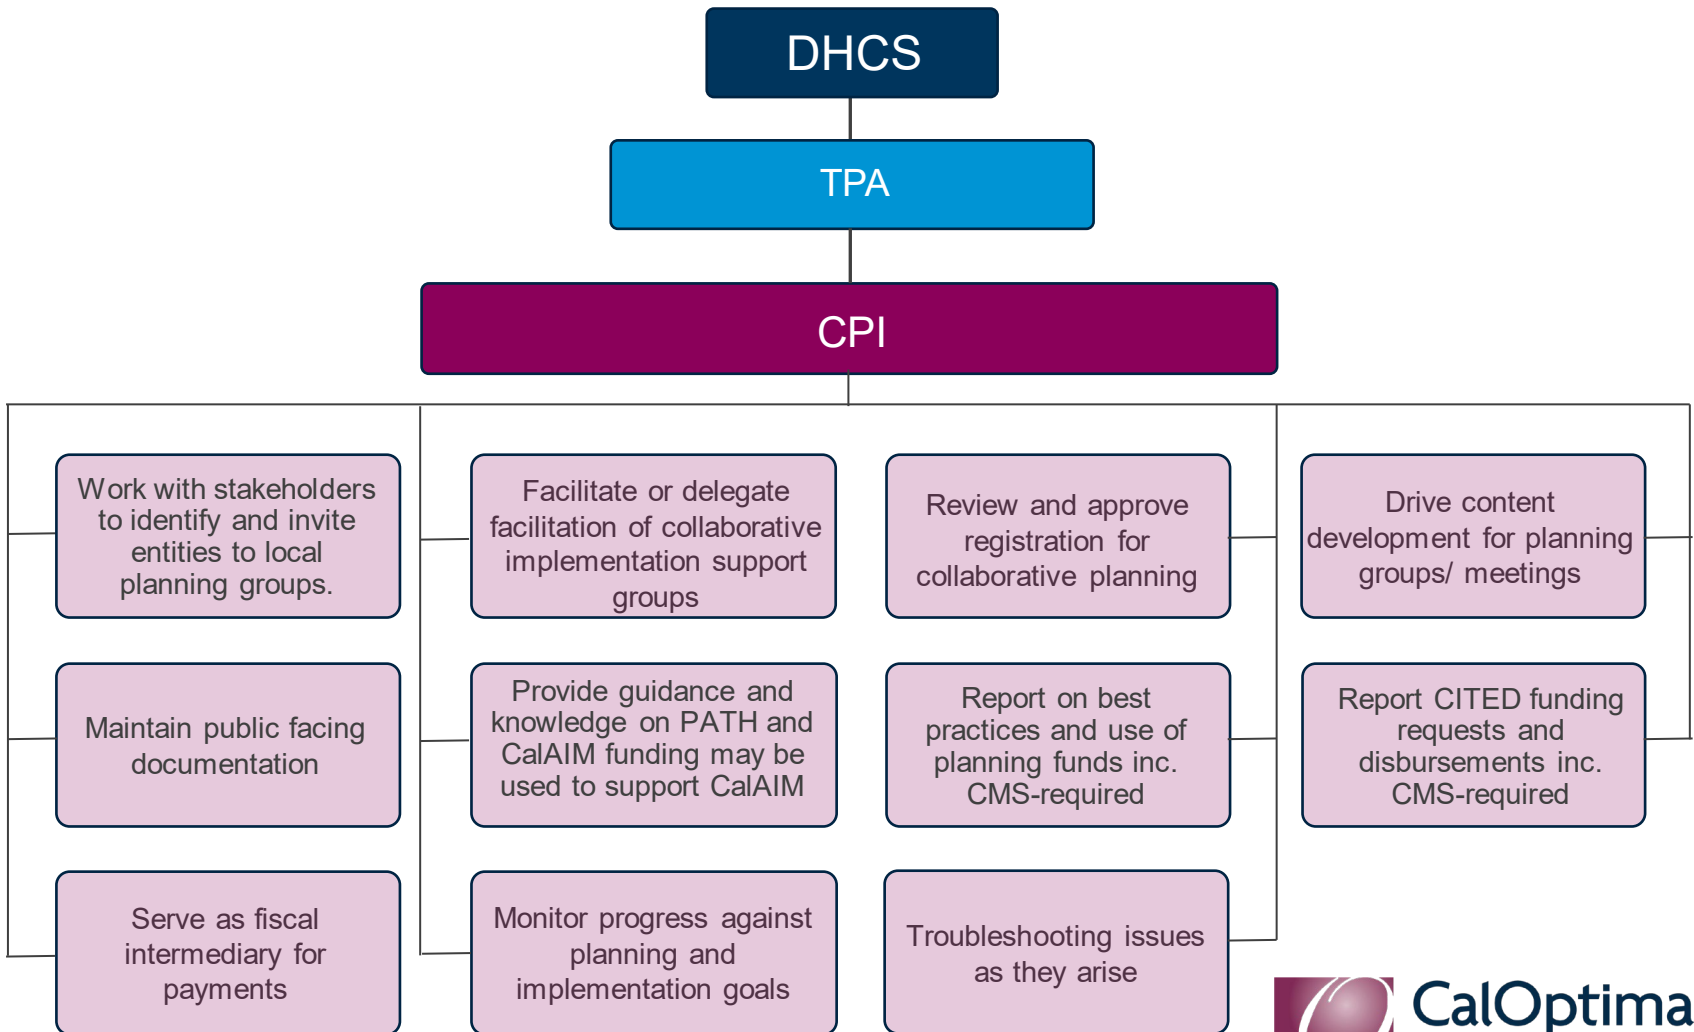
DHCS

TPA

CPI

Work with stakeholders to identify and invite entities to local planning groups.

Maintain public facing documentation

Serve as fiscal intermediary for payments

Facilitate or delegate facilitation of collaborative implementation support groups

Provide guidance and knowledge on PATH and CalAIM funding may be used to support CalAIM

Monitor progress against planning and implementation goals

Review and approve registration for collaborative planning

Report on best practices and use of planning funds inc. CMS-required

Troubleshooting issues as they arise

Drive content development for planning groups/ meetings

Report CITED funding requests and disbursements inc. CMS-required

CalOptima